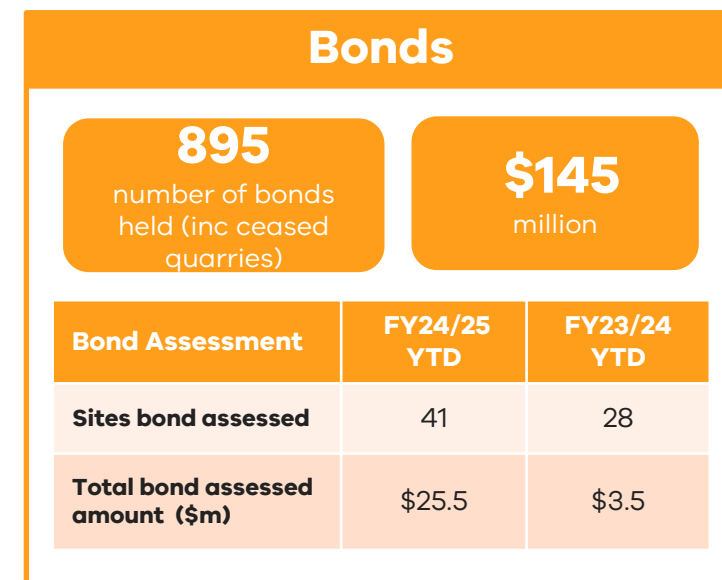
Bonds

895
number of bonds held (inc ceased quarries)

$145
million

| Bond Assessment | FY24/25 YTD | FY23/24 YTD |
|---|---|---|
| Sites bond assessed | 41 | 28 |
| Total bond assessed amount ($m) | $25.5 | $3.5 |